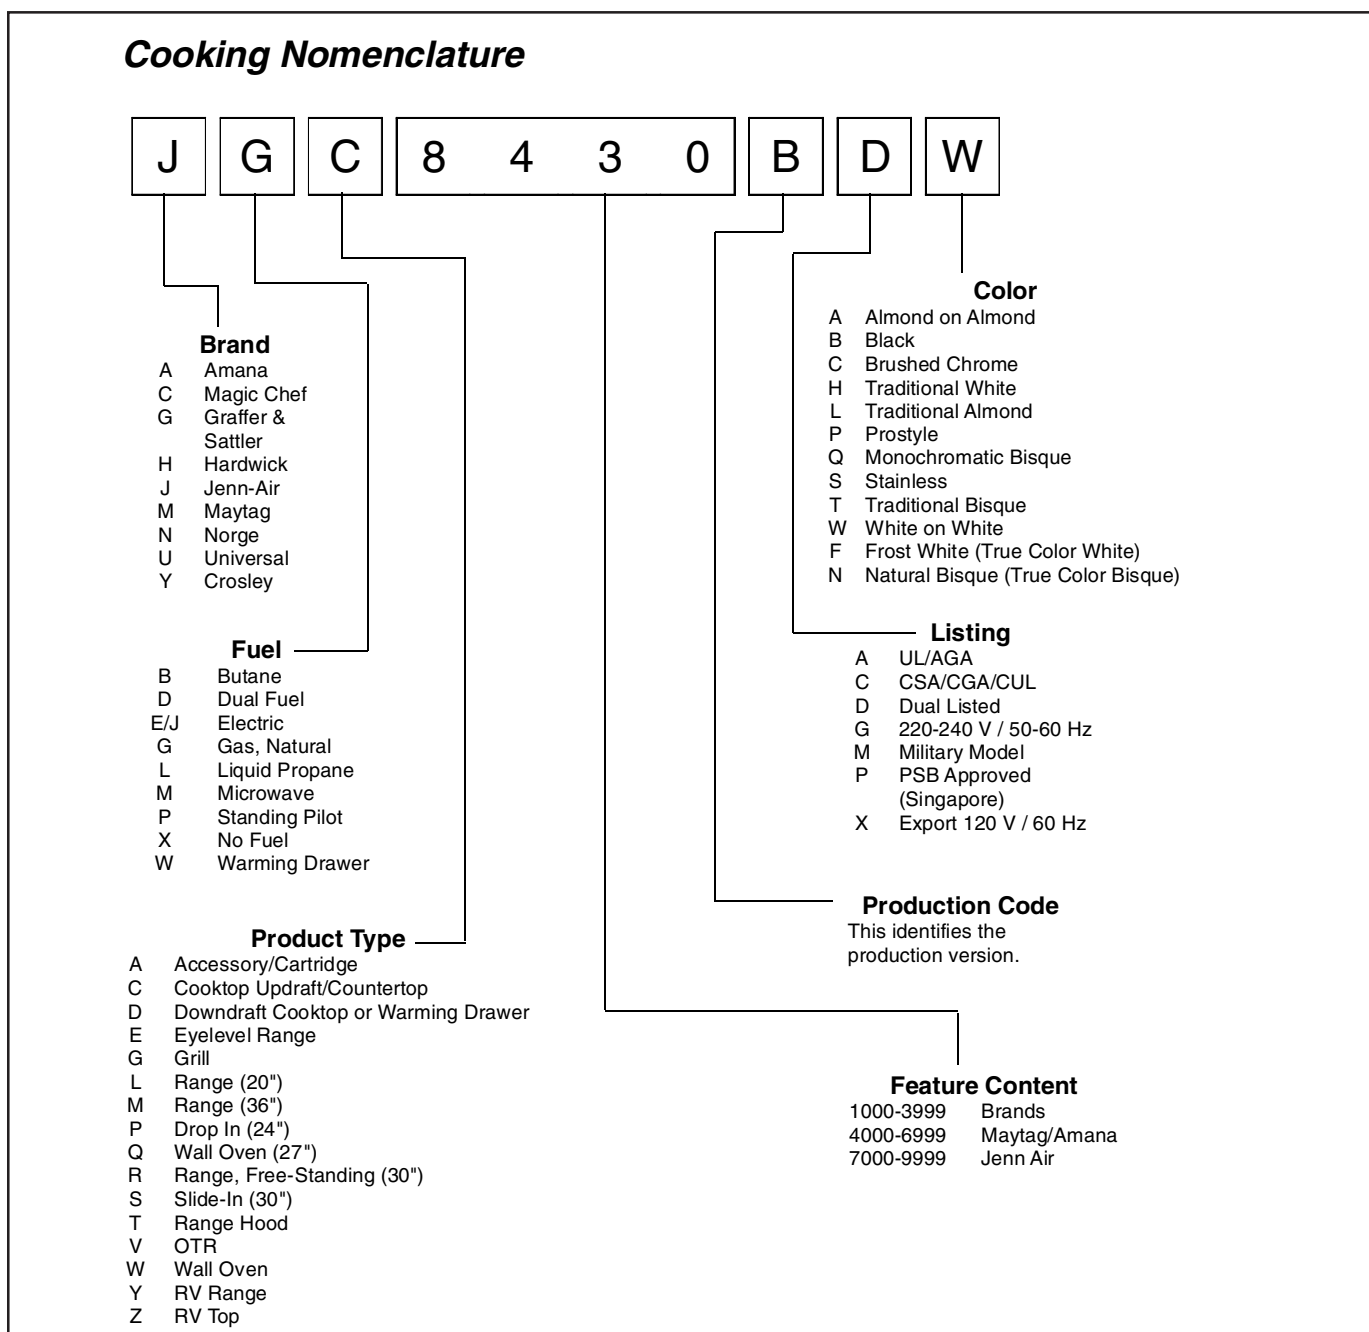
Cooking Nomenclature

J G C 8 4 3 0 B D W

Color
A Almond on Almond
B Black
C Brushed Chrome
H Traditional White
L Traditional Almond
P Prostyle
Q Monochromatic Bisque
S Stainless
T Traditional Bisque
W White on White
F Frost White (True Color White)
N Natural Bisque (True Color Bisque)

Brand
A Amana
C Magic Chef
G Graffer & Sattler
H Hardwick
J Jenn-Air
M Maytag
N Norge
U Universal
Y Crosley

Listing
A UL/AGA
C CSA/CGA/CUL
D Dual Listed
G 220-240 V / 50-60 Hz
M Military Model
P PSB Approved (Singapore)
X Export 120 V / 60 Hz

Fuel
B Butane
D Dual Fuel
E/J Electric
G Gas, Natural
L Liquid Propane
M Microwave
P Standing Pilot
X No Fuel
W Warming Drawer

Production Code
This identifies the production version.

Product Type
A Accessory/Cartridge
C Cooktop Updraft/Countertop
D Downdraft Cooktop or Warming Drawer
E Eyelevel Range
G Grill
L Range (20")
M Range (36")
P Drop In (24")
Q Wall Oven (27")
R Range, Free-Standing (30")
S Slide-In (30")
T Range Hood
V OTR
W Wall Oven
Y RV Range
Z RV Top

Feature Content
1000-3999 Brands
4000-6999 Maytag/Amana
7000-9999 Jenn Air